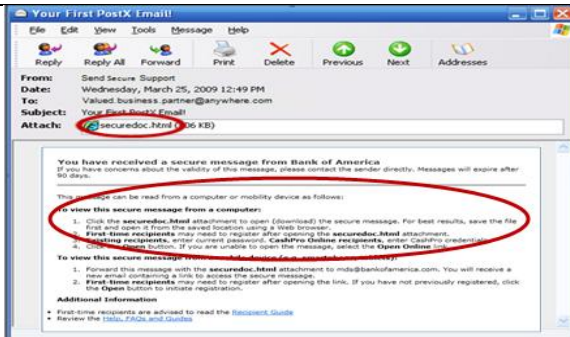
Your First PostX Email!

File Edit View Tools Message Help

Reply Reply All Forward Print Delete Previous Next Addresses

From: Send Secure Support
Date: Wednesday, March 25, 2009 12:49 PM
To: Valued.business.partner@anywhere.com
Subject: Your First PostX Email!
Attach: securedoc.html (06 KB)

You have received a secure message from Bank of America
If you have concerns about the validity of this message, please contact the sender directly. Messages will expire after 90 days.

This message can be read from a computer or mobility device as follows:

To view this secure message from a computer:
1. Click the securedoc.html attachment to open (download) the secure message. For best results, save the file first and open it from the saved location using a Web browser.
2. First-time recipients may need to register after opening the securedoc.html attachment.
3. Existing recipients, enter current password. CashPro Online recipients, enter CashPro credentials.
4. Click the Open button. If you are unable to open the message, select the Open Online link.

To view this secure message from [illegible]
1. Forward this message with the securedoc.html attachment to mds@bankofamerica.com. You will receive a new email containing a link to access the secure message.
2. First-time recipients may need to register after opening the link. If you have not previously registered, click the Open button to initiate registration.

Additional Information
• First-time recipients are advised to read the Recipient Guide
• Review the Help, FAQs and Guides